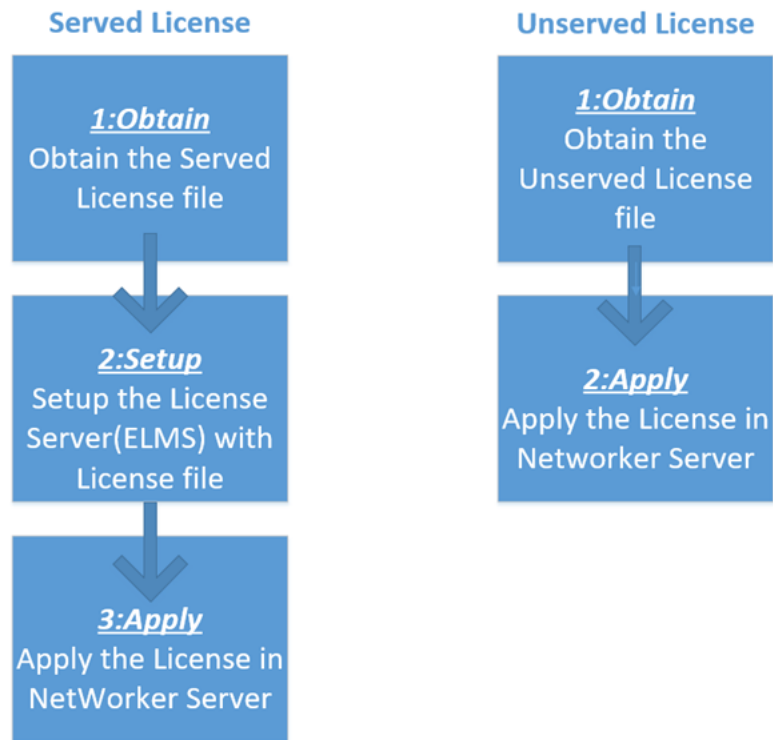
Served License

1:Obtain
Obtain the Served License file

2:Setup
Setup the License Server(ELMS) with License file

3:Apply
Apply the License in NetWorker Server

Unserved License

1:Obtain
Obtain the Unserved License file

2:Apply
Apply the License in Networker Server